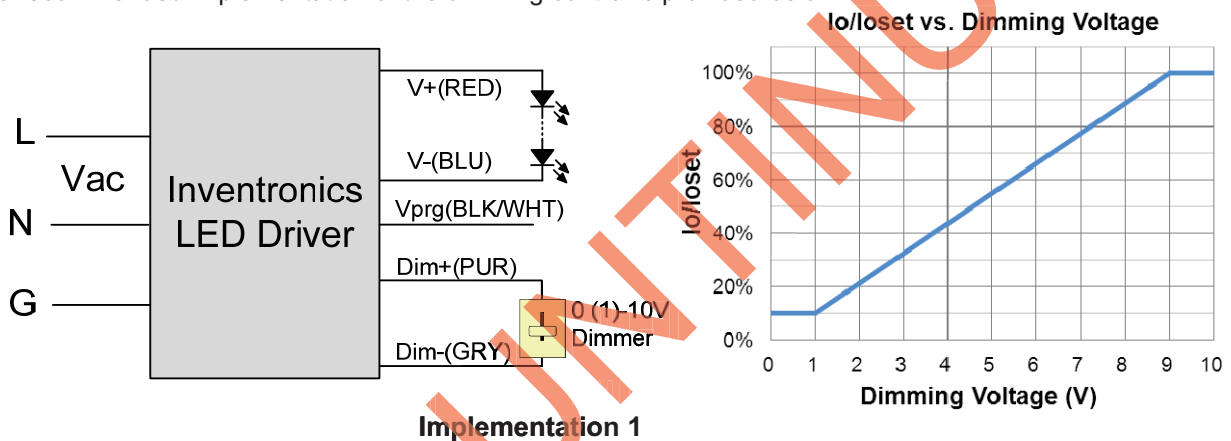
Io/Ioset vs. Dimming Voltage

L
Vac
N
G
Inventronics LED Driver
V+(RED)
V-(BLU)
Vprg(BLK/WHT)
Dim+(PUR)
Dim-(GRY)
0 (1)-10V Dimmer

Implementation 1

100%
80%
60%
40%
20%
0%
Io/Ioset
0 1 2 3 4 5 6 7 8 9 10
Dimming Voltage (V)